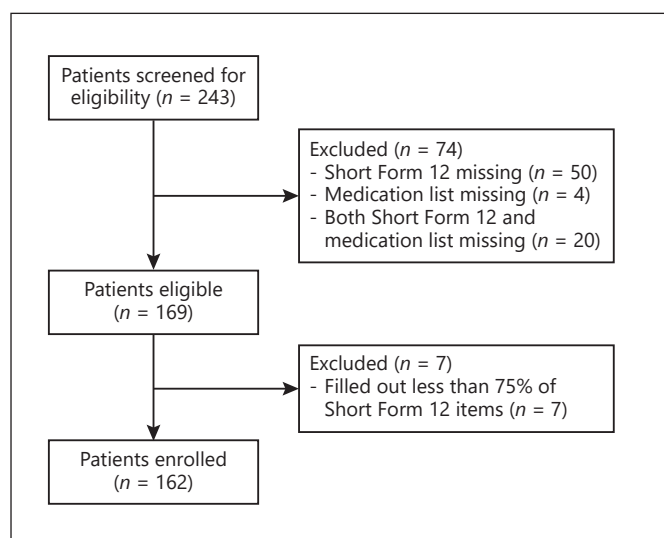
Patients screened for eligibility ($n$ = 243)

Excluded ($n$ = 74)
- Short Form 12 missing ($n$ = 50)
- Medication list missing ($n$ = 4)
- Both Short Form 12 and medication list missing ($n$ = 20)

Patients eligible ($n$ = 169)

Excluded ($n$ = 7)
- Filled out less than 75% of Short Form 12 items ($n$ = 7)

Patients enrolled ($n$ = 162)